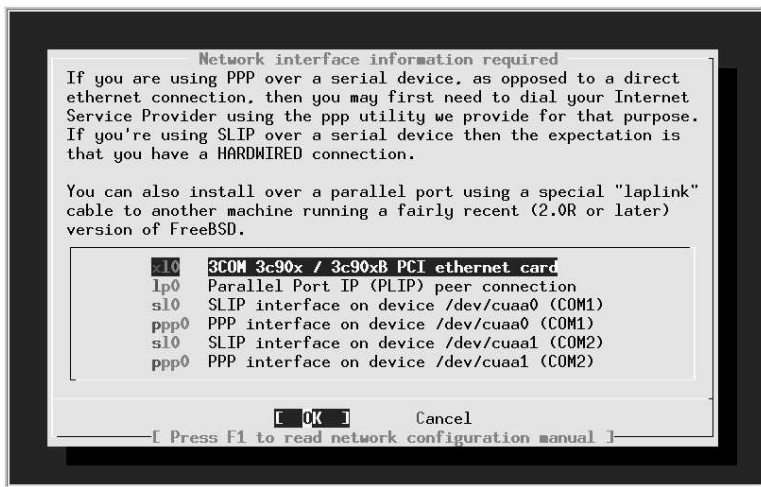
Network interface information required

If you are using PPP over a serial device, as opposed to a direct ethernet connection, then you may first need to dial your Internet Service Provider using the ppp utility we provide for that purpose. If you're using SLIP over a serial device then the expectation is that you have a HARDWIRED connection.

You can also install over a parallel port using a special "laplink" cable to another machine running a fairly recent (2.0R or later) version of FreeBSD.

xl0 3COM 3c90x / 3c90xB PCI ethernet card
lp0 Parallel Port IP (PLIP) peer connection
sl0 SLIP interface on device /dev/cuaa0 (COM1)
ppp0 PPP interface on device /dev/cuaa0 (COM1)
sl0 SLIP interface on device /dev/cuaa1 (COM2)
ppp0 PPP interface on device /dev/cuaa1 (COM2)

[ OK ] Cancel

[ Press F1 to read network configuration manual ]